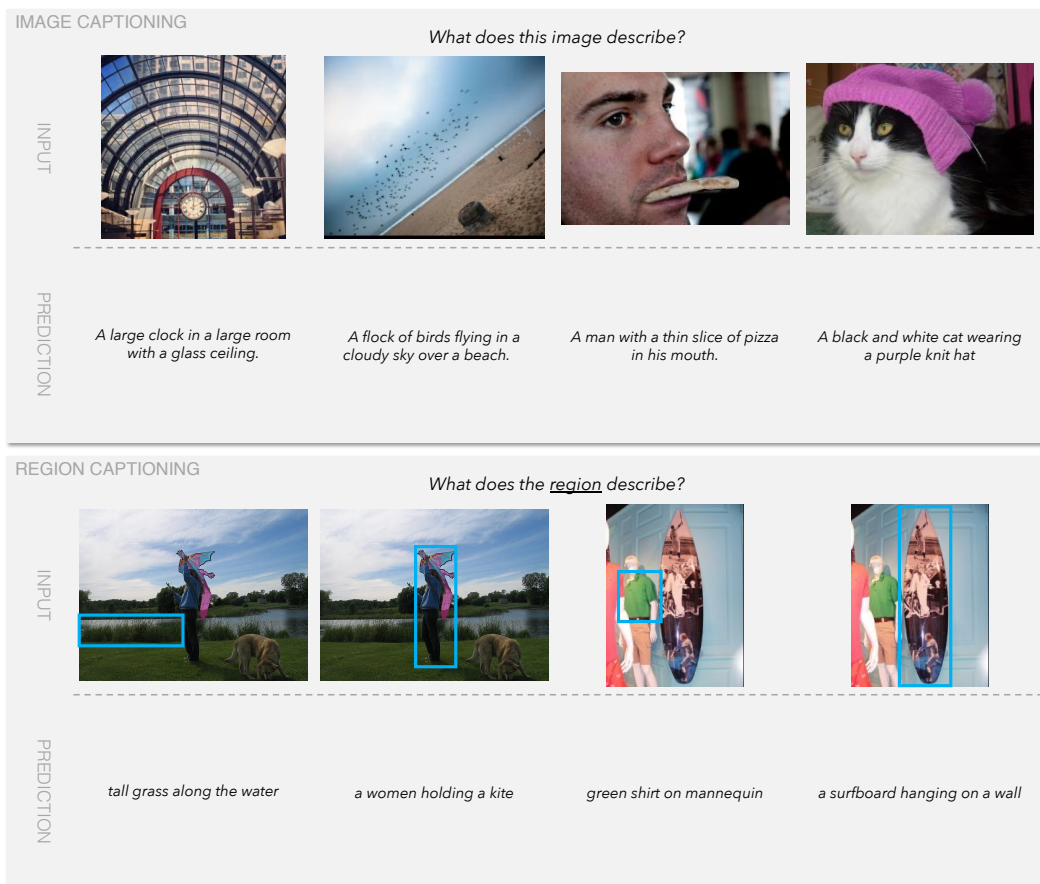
IMAGE CAPTIONING

What does this image describe?

INPUT

PREDICTION

A large clock in a large room with a glass ceiling.

A flock of birds flying in a cloudy sky over a beach.

A man with a thin slice of pizza in his mouth.

A black and white cat wearing a purple knit hat

REGION CAPTIONING

What does the region describe?

INPUT

PREDICTION

tall grass along the water

a women holding a kite

green shirt on mannequin

a surfboard hanging on a wall